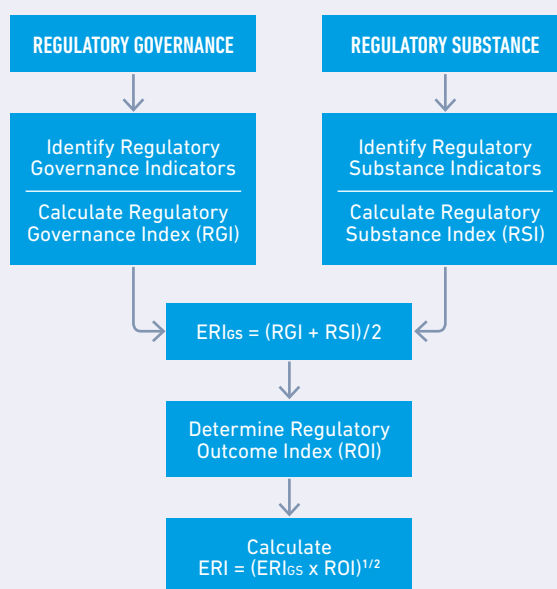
REGULATORY GOVERNANCE

REGULATORY SUBSTANCE

Identify Regulatory Governance Indicators

Calculate Regulatory Governance Index (RGI)

Identify Regulatory Substance Indicators

Calculate Regulatory Substance Index (RSI)

$ERI_{GS}$ = (RGI + RSI)/2

Determine Regulatory Outcome Index (ROI)

Calculate
ERI = $(ERI_{GS} \times ROI)^{1/2}$